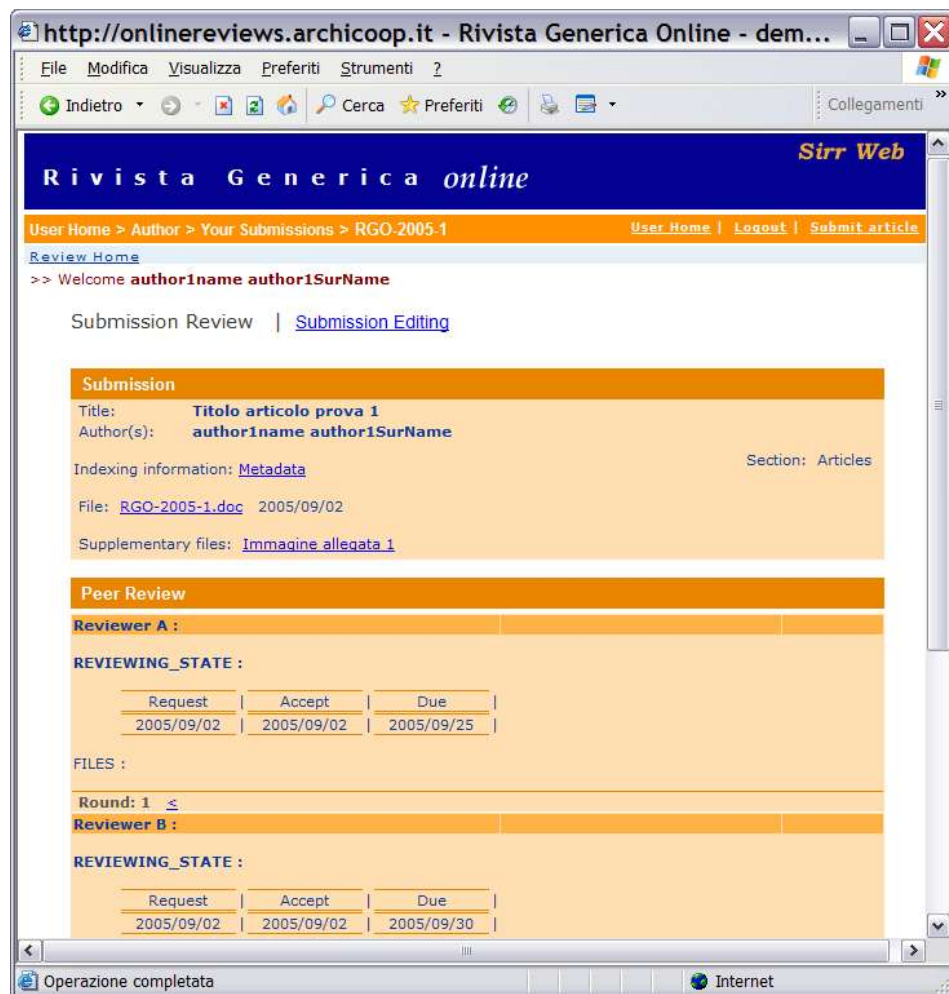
http://onlinereviews.archicoop.it - Rivista Generica Online - dem...

File Modifica Visualizza Preferiti Strumenti ?

Indietro Cerca Preferiti Collegamenti

Rivista Generica online

Sirr Web

User Home > Author > Your Submissions > RGO-2005-1

User Home | Logout | Submit article

Review Home

>> Welcome author1name author1SurName

Submission Review | Submission Editing

Submission

Title: Titolo articolo prova 1
Author(s): author1name author1SurName

Indexing information: Metadata

Section: Articles

File: RGO-2005-1.doc 2005/09/02

Supplementary files: Immagine allegata 1

Peer Review

Reviewer A :

REVIEWING_STATE :

| Request | Accept | Due |
|---|---|---|
| 2005/09/02 | 2005/09/02 | 2005/09/25 |

FILES :

Round: 1 <

Reviewer B :

REVIEWING_STATE :

| Request | Accept | Due |
|---|---|---|
| 2005/09/02 | 2005/09/02 | 2005/09/30 |

Operazione completata

Internet